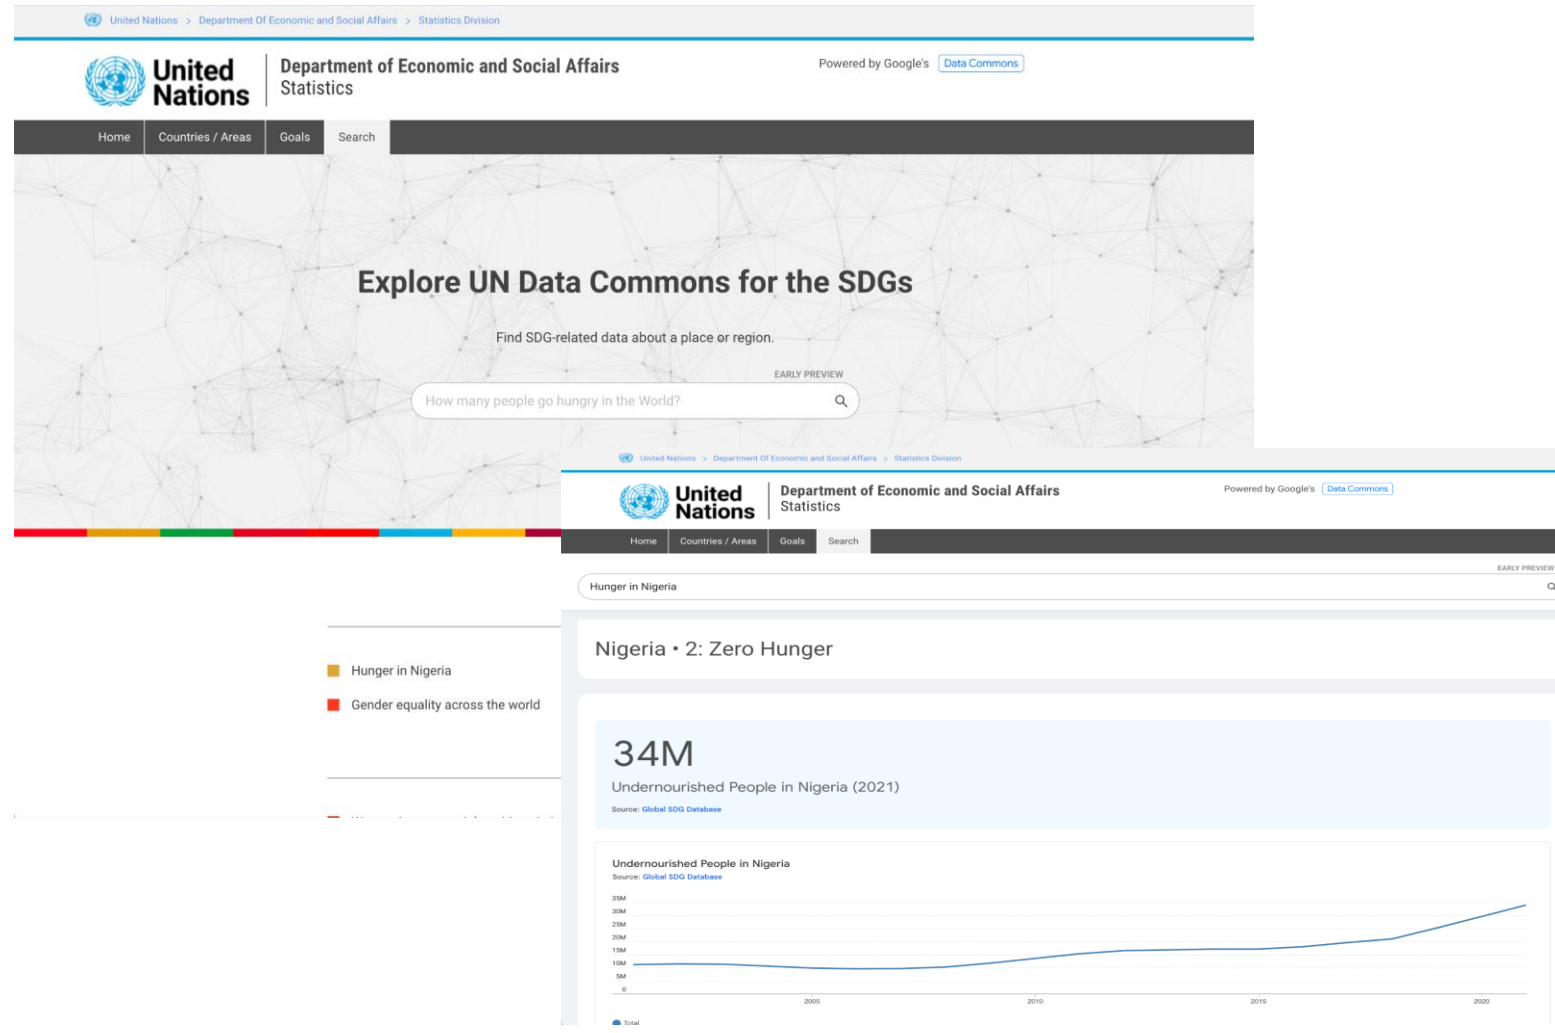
United Nations > Department Of Economic and Social Affairs > Statistics Division

United Nations

Department of Economic and Social Affairs
Statistics

Powered by Google's Data Commons

Home | Countries / Areas | Goals | Search

Explore UN Data Commons for the SDGs

Find SDG-related data about a place or region.

EARLY PREVIEW

How many people go hungry in the World?

Hunger in Nigeria

Gender equality across the world

United Nations > Department Of Economic and Social Affairs > Statistics Division

United Nations

Department of Economic and Social Affairs
Statistics

Powered by Google's Data Commons

Home | Countries / Areas | Goals | Search

EARLY PREVIEW

Hunger in Nigeria

Nigeria • 2: Zero Hunger

34M
Undernourished People in Nigeria (2021)
Source: Global SDG Database

Undernourished People in Nigeria
Source: Global SDG Database

35M
30M
25M
20M
15M
10M
5M
0

2005 2010 2015 2020

Total